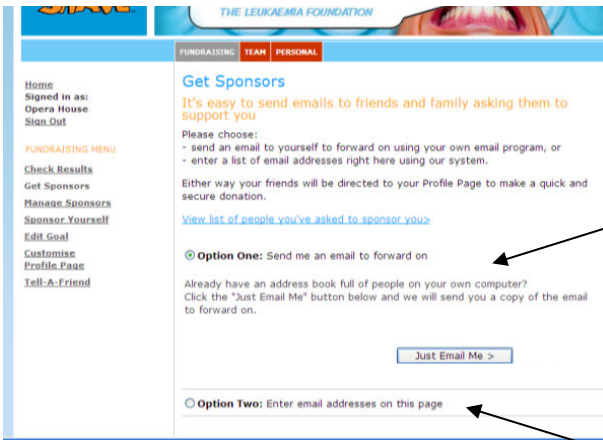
THE LEUKAEMIA FOUNDATION

FUNDRAISING TEAM PERSONAL

Home
Signed in as:
Opera House
Sign Out

FUNDRAISING MENU

Check Results
Get Sponsors
Manage Sponsors
Sponsor Yourself
Edit Goal
Customise Profile Page
Tell-A-Friend

Get Sponsors

It's easy to send emails to friends and family asking them to support you

Please choose:
- send an email to yourself to forward on using your own email program, or
- enter a list of email addresses right here using our system.

Either way your friends will be directed to your Profile Page to make a quick and secure donation.

View list of people you've asked to sponsor you>

Option One: Send me an email to forward on

Already have an address book full of people on your own computer?
Click the "Just Email Me" button below and we will send you a copy of the email to forward on.

Just Email Me >

Option Two: Enter email addresses on this page